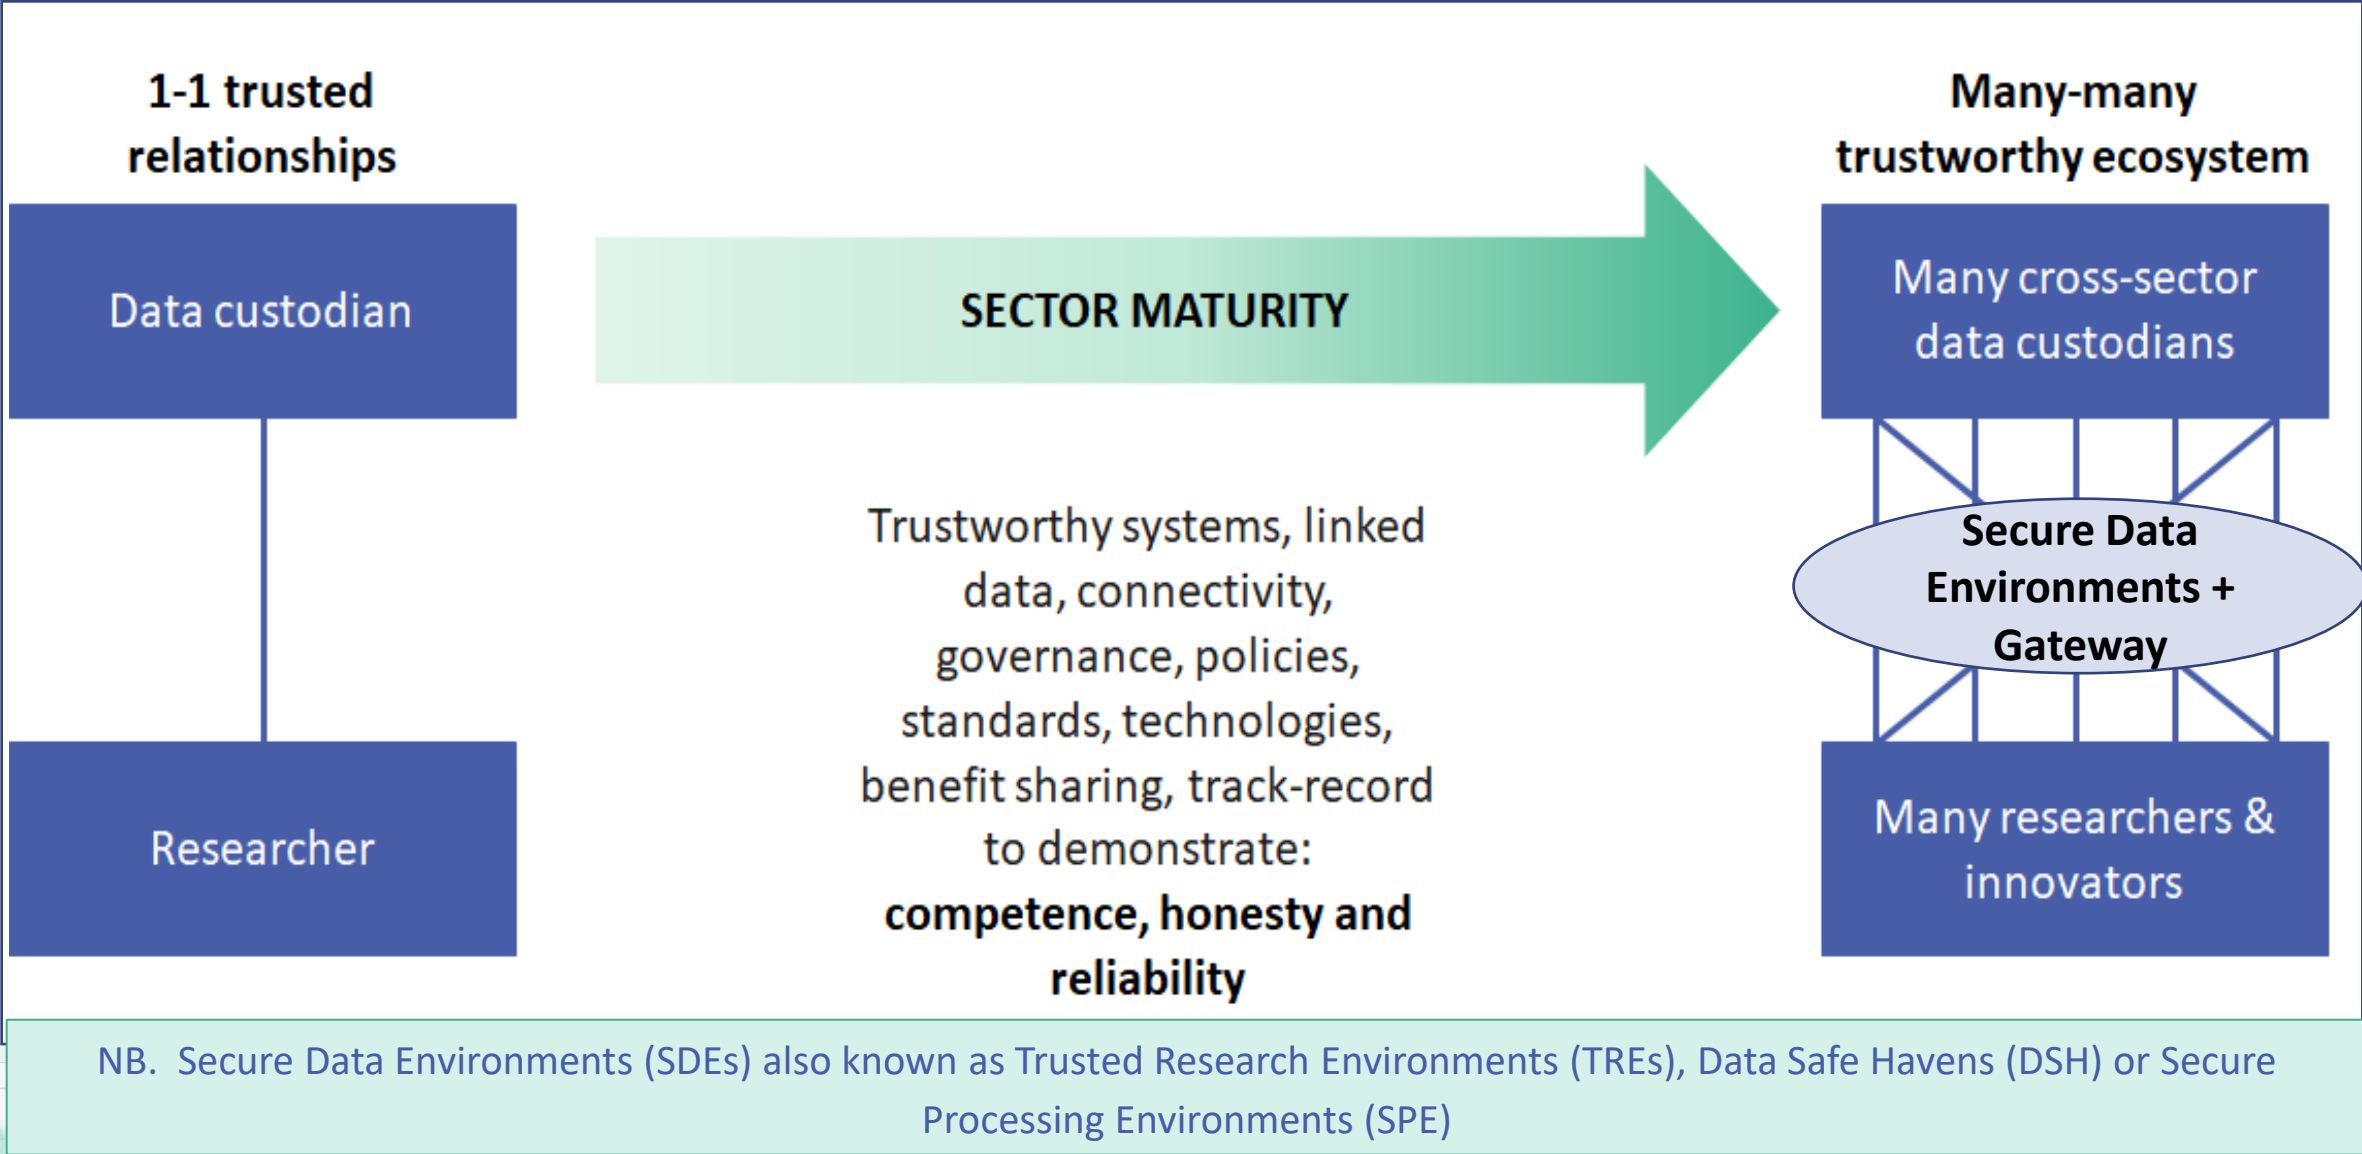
1-1 trusted relationships

Data custodian

Researcher

SECTOR MATURITY

Trustworthy systems, linked data, connectivity, governance, policies, standards, technologies, benefit sharing, track-record to demonstrate: **competence, honesty and reliability**

Many-many trustworthy ecosystem

Many cross-sector data custodians

Secure Data Environments + Gateway

Many researchers & innovators

NB. Secure Data Environments (SDEs) also known as Trusted Research Environments (TREs), Data Safe Havens (DSH) or Secure Processing Environments (SPE)